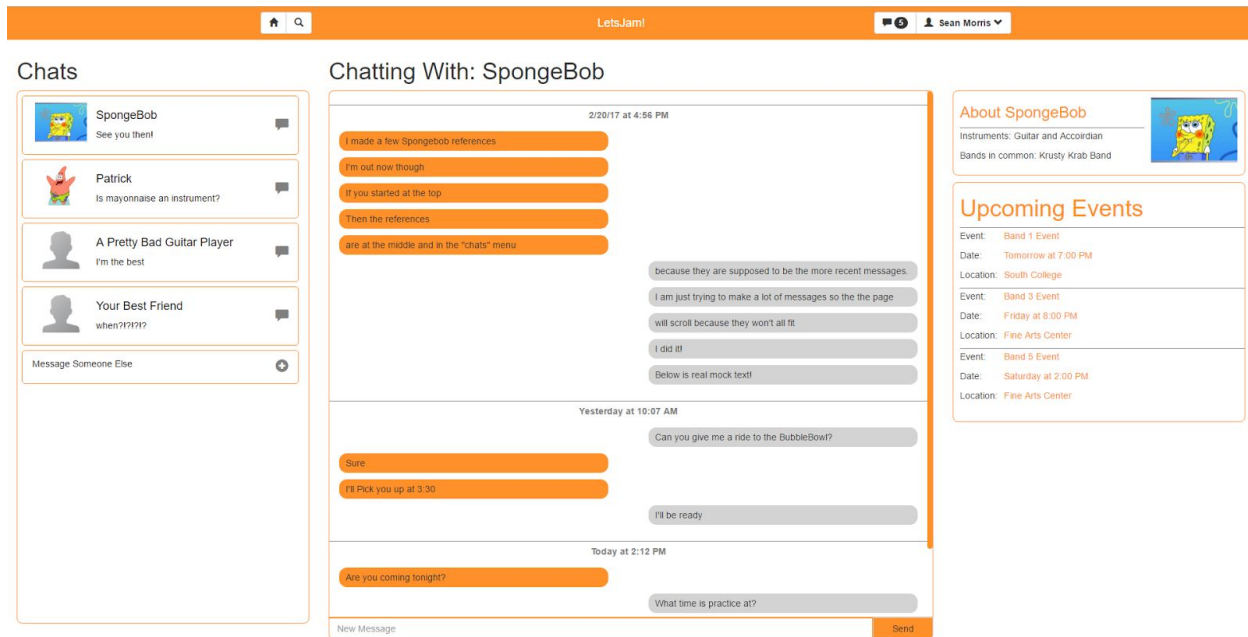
LetsJam!

5 Sean Morris

Chats

SpongeBob
See you then!

Patrick
Is mayonnaise an instrument?

A Pretty Bad Guitar Player
I'm the best

Your Best Friend
when?!?!?!?

Message Someone Else

Chatting With: SpongeBob

2/20/17 at 4:56 PM

I made a few Spongebob references

I'm out now though

If you started at the top

Then the references

are at the middle and in the "chats" menu

because they are supposed to be the more recent messages.

I am just trying to make a lot of messages so the the page

will scroll because they won't all fit

I did it!

Below is real mock text!

Yesterday at 10:07 AM

Can you give me a ride to the BubbleBowl?

Sure

I'll Pick you up at 3:30

I'll be ready

Today at 2:12 PM

Are you coming tonight?

What time is practice at?

New Message

Send

About SpongeBob
Instruments: Guitar and Accoirdian
Bands in common: Krusty Krab Band

Upcoming Events

Event: Band 1 Event
Date: Tomorrow at 7:00 PM
Location: South College

Event: Band 3 Event
Date: Friday at 8:00 PM
Location: Fine Arts Center

Event: Band 5 Event
Date: Saturday at 2:00 PM
Location: Fine Arts Center